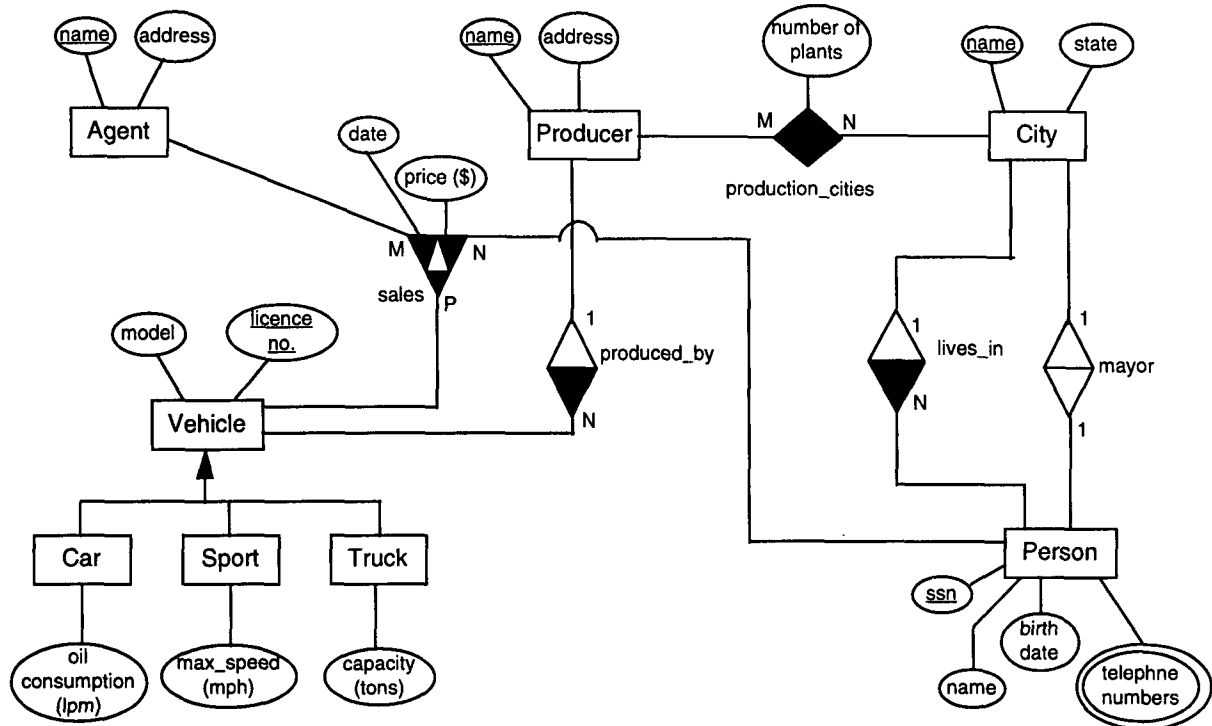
name
address
Agent
date
price ($)
M
N
sales
P
name
address
Producer
number of plants
M
N
production_cities
name
state
City
model
licence no.
Vehicle
1
produced_by
N
1
lives_in
N
1
mayor
1
Car
Sport
Truck
oil consumption (lpm)
max_speed (mph)
capacity (tons)
Person
ssn
name
birth date
telephne numbers